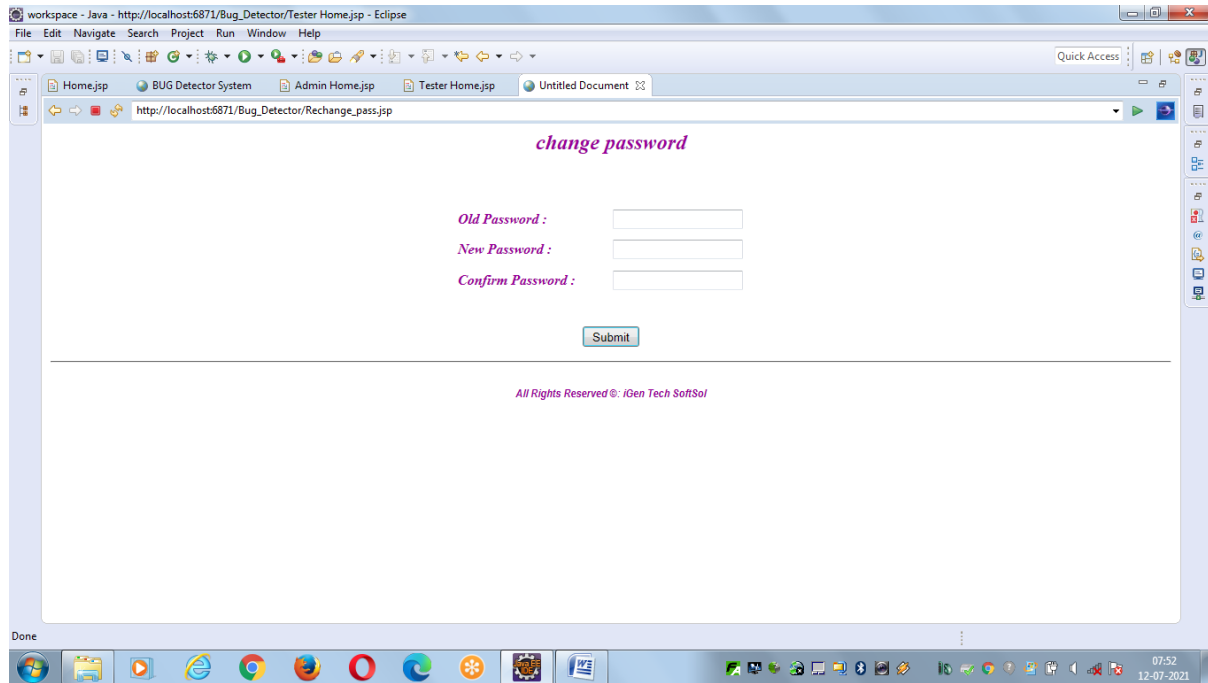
workspace - Java - http://localhost:6871/Bug_Detector/Tester Home.jsp - Eclipse

File Edit Navigate Search Project Run Window Help

Quick Access

Home.jsp BUG Detector System Admin Home.jsp Tester Home.jsp Untitled Document

http://localhost:6871/Bug_Detector/Rechange_pass.jsp

change password

Old Password :

New Password :

Confirm Password :

Submit

All Rights Reserved ©: iGen Tech SoftSol

Done

07:52
12-07-2021